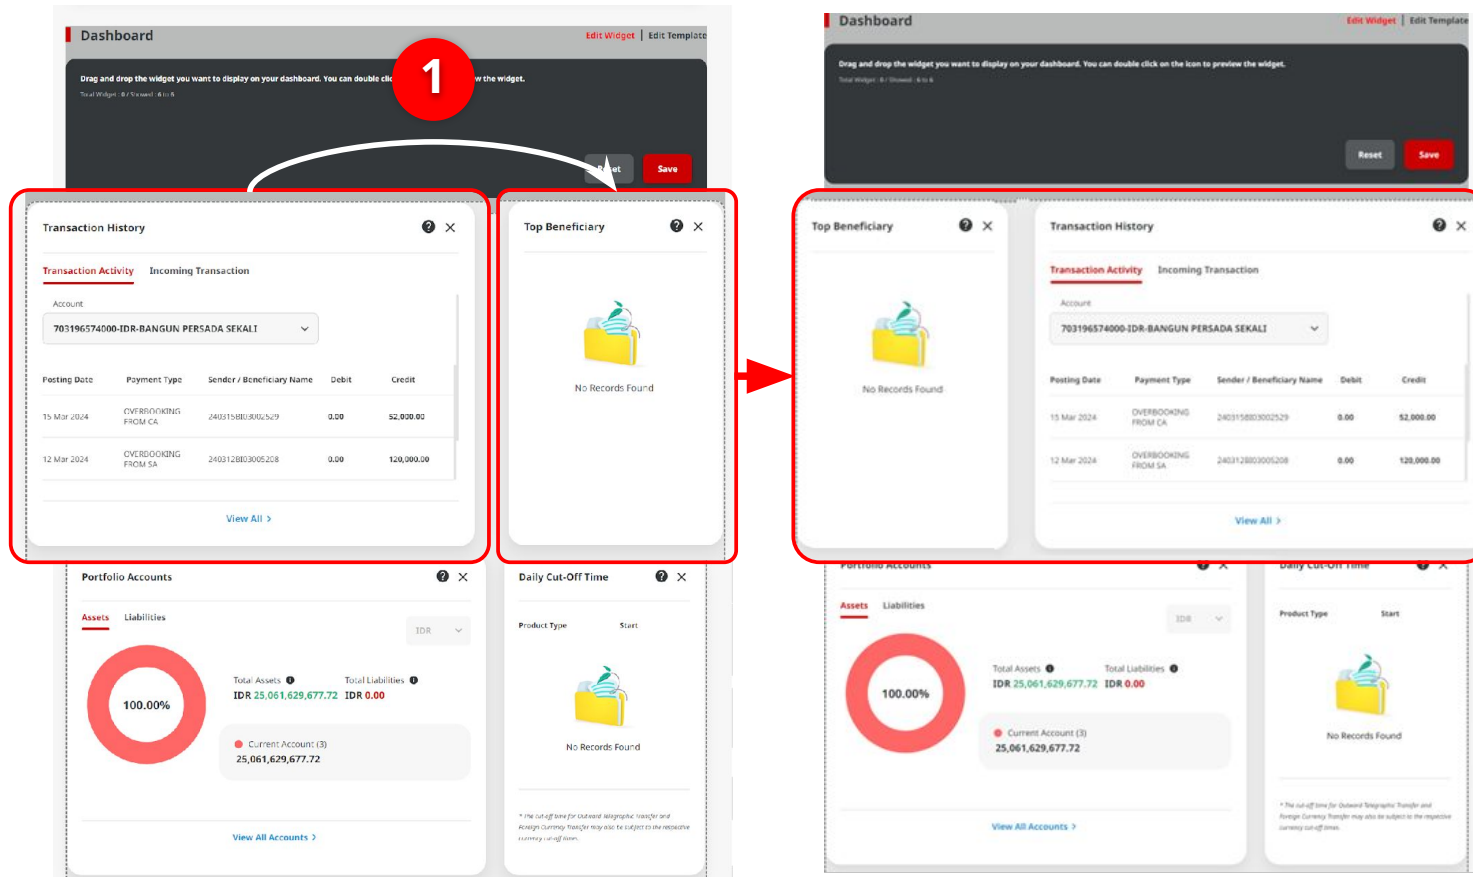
Dashboard

Edit Widget | Edit Template

Drag and drop the widget you want to display on your dashboard. You can double clic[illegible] w the widget.

Total Widget : 6 / Showed : 6 to 6

1

Reset Save

Transaction History

Transaction Activity Incoming Transaction

Account

703196574000-IDR-BANGUN PERSADA SEKALI

| Posting Date | Payment Type | Sender / Beneficiary Name | Debit | Credit |
|---|---|---|---|---|
| 15 Mar 2024 | OVERBOOKING FROM CA | 240315BI03002529 | 0.00 | 52,000.00 |
| 12 Mar 2024 | OVERBOOKING FROM SA | 240312BI03005208 | 0.00 | 120,000.00 |

View All >

Top Beneficiary

No Records Found

Portfolio Accounts

Assets Liabilities

IDR

100.00%

Total Assets Total Liabilities
IDR 25,061,629,677.72 IDR 0.00

Current Account (3)
25,061,629,677.72

View All Accounts >

Daily Cut-Off Time

Product Type Start

No Records Found

* The cut-off time for Outward Telegraphic Transfer and Foreign Currency Transfer may also be subject to the respective currency cut-off times.

Dashboard

Edit Widget | Edit Template

Drag and drop the widget you want to display on your dashboard. You can double click on the icon to preview the widget.

Total Widget : 6 / Showed : 6 to 6

Reset Save

Top Beneficiary

No Records Found

Transaction History

Transaction Activity Incoming Transaction

Account

703196574000-IDR-BANGUN PERSADA SEKALI

| Posting Date | Payment Type | Sender / Beneficiary Name | Debit | Credit |
|---|---|---|---|---|
| 15 Mar 2024 | OVERBOOKING FROM CA | 240315BI03002529 | 0.00 | 52,000.00 |
| 12 Mar 2024 | OVERBOOKING FROM SA | 240312BI03005208 | 0.00 | 120,000.00 |

View All >

Portfolio Accounts

Assets Liabilities

IDR

100.00%

Total Assets Total Liabilities
IDR 25,061,629,677.72 IDR 0.00

Current Account (3)
25,061,629,677.72

View All Accounts >

Daily Cut-Off Time

Product Type Start

No Records Found

* The cut-off time for Outward Telegraphic Transfer and Foreign Currency Transfer may also be subject to the respective currency cut-off times.